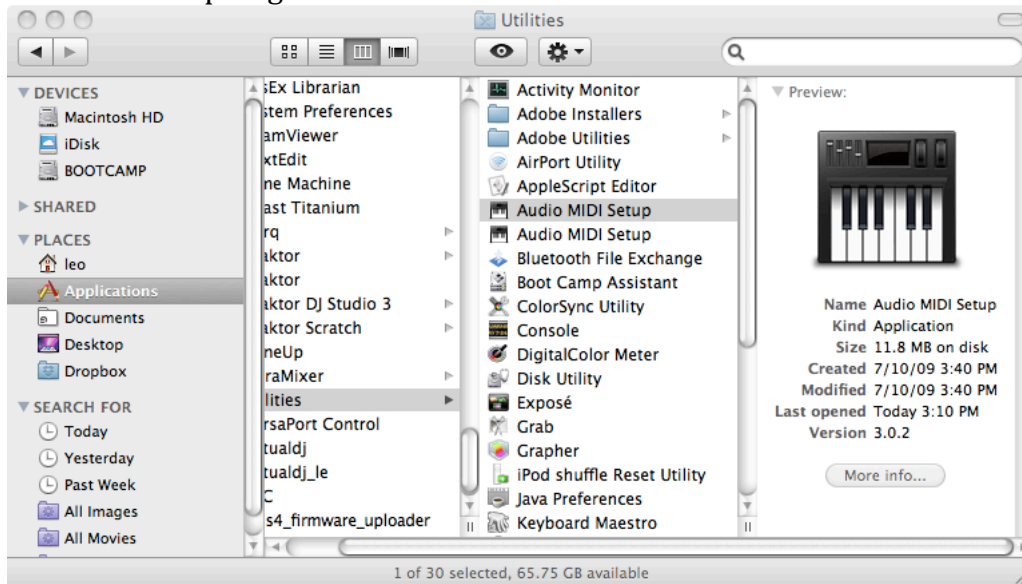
Utilities

DEVICES
Macintosh HD
iDisk
BOOTCAMP
SHARED
PLACES
leo
Applications
Documents
Desktop
Dropbox
SEARCH FOR
Today
Yesterday
Past Week
All Images
All Movies

sEx Librarian
stem Preferences
amViewer
xtEdit
ne Machine
ast Titanium
rq
aktor
aktor
aktor DJ Studio 3
aktor Scratch
neUp
raMixer
ilities
rsaPort Control
tualdj
tualdj_le
C
s4_firmware_uploader

Activity Monitor
Adobe Installers
Adobe Utilities
AirPort Utility
AppleScript Editor
Audio MIDI Setup
Audio MIDI Setup
Bluetooth File Exchange
Boot Camp Assistant
ColorSync Utility
Console
DigitalColor Meter
Disk Utility
Exposé
Grab
Grapher
iPod shuffle Reset Utility
Java Preferences
Keyboard Maestro

Preview:
Name Audio MIDI Setup
Kind Application
Size 11.8 MB on disk
Created 7/10/09 3:40 PM
Modified 7/10/09 3:40 PM
Last opened Today 3:10 PM
Version 3.0.2
More info...

1 of 30 selected, 65.75 GB available